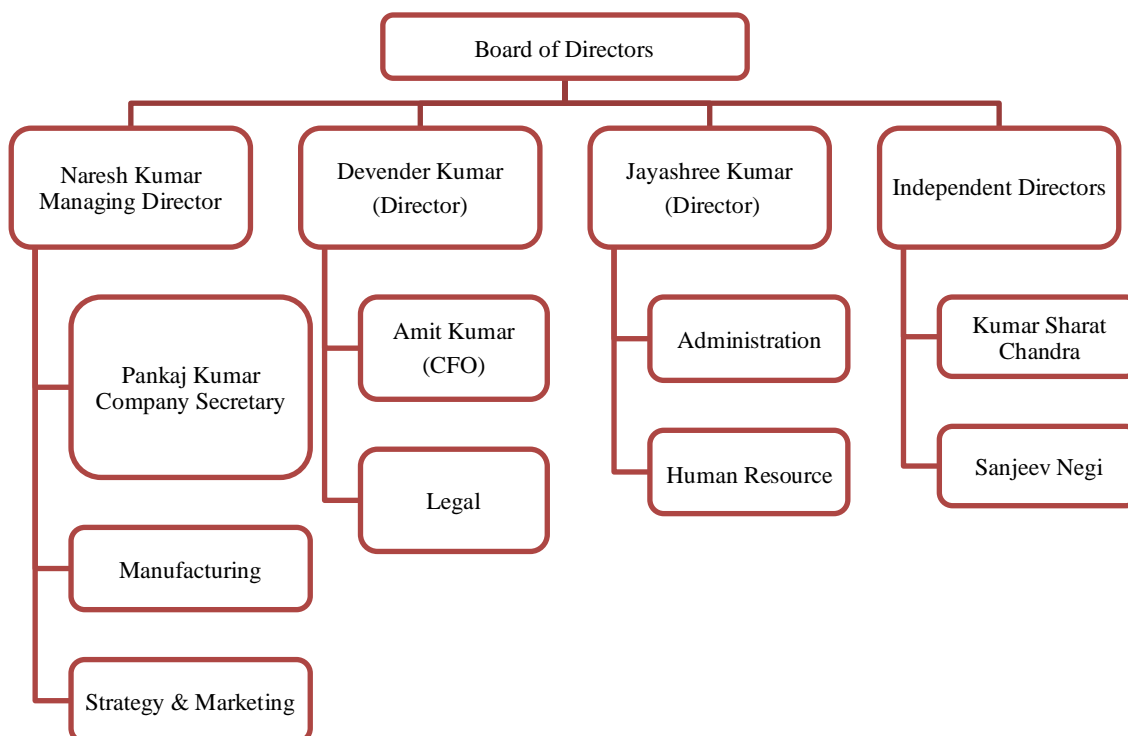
Board of Directors

Naresh Kumar
Managing Director

Pankaj Kumar
Company Secretary

Manufacturing

Strategy & Marketing

Devender Kumar
(Director)

Amit Kumar
(CFO)

Legal

Jayashree Kumar
(Director)

Administration

Human Resource

Independent Directors

Kumar Sharat
Chandra

Sanjeev Negi